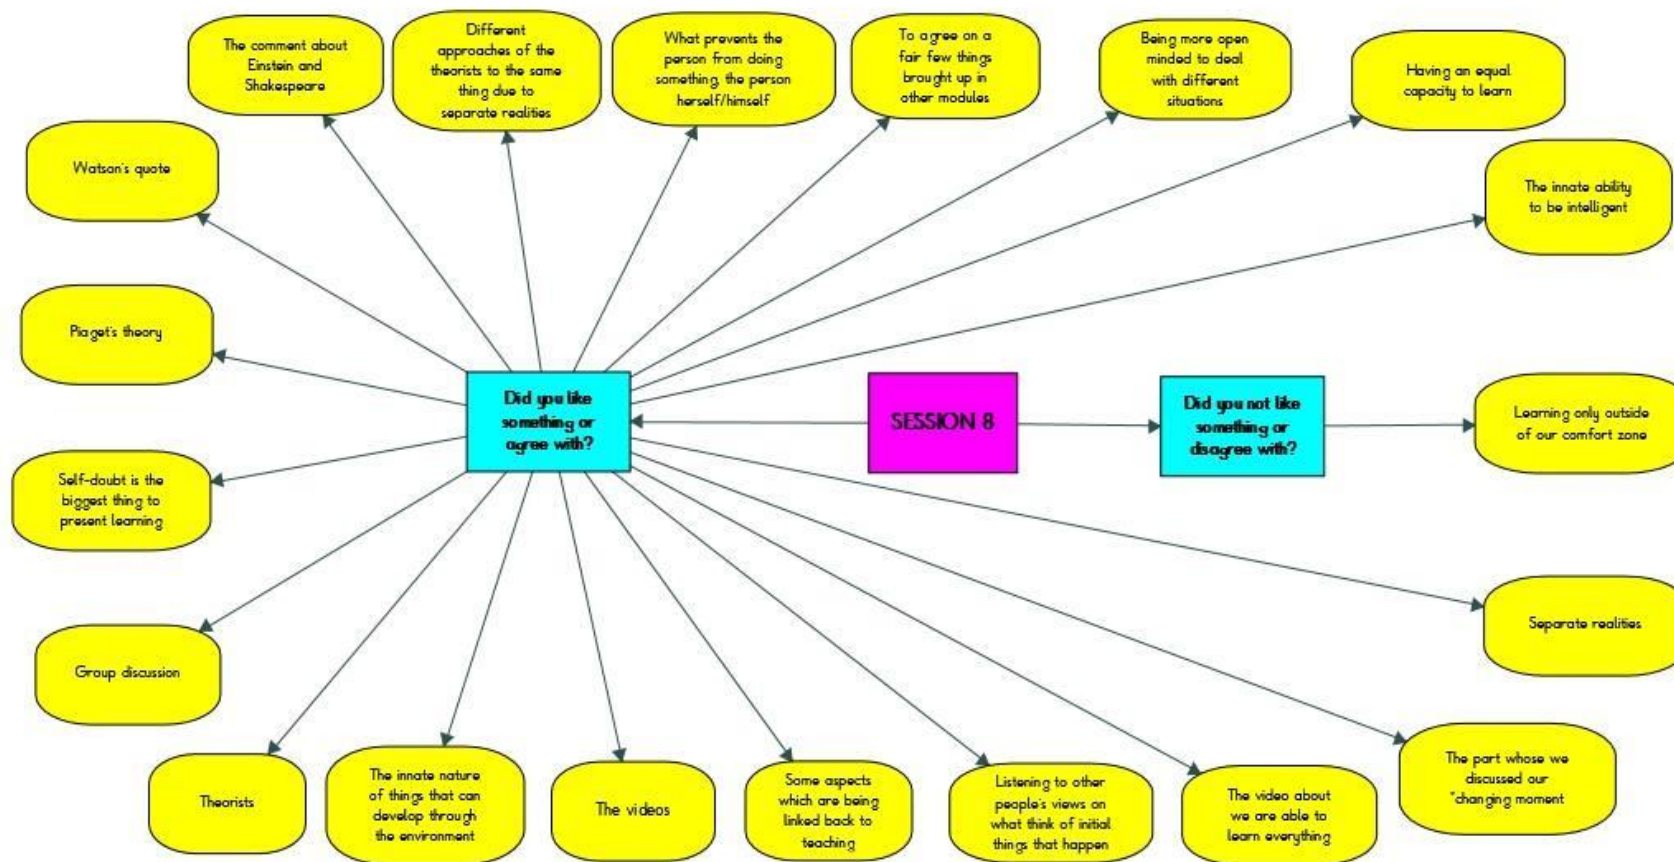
SESSION 8

Did you like something or agree with?

The comment about Einstein and Shakespeare

Different approaches of the theorists to the same thing due to separate realities

What prevents the person from doing something the person herself/himself

To agree on a fair few things brought up in other modules

Being more open minded to deal with different situations

Having an equal capacity to learn

The innate ability to be intelligent

Watson's quote

Piaget's theory

Self-doubt is the biggest thing to present learning

Group discussion

Theorists

The innate nature of things that can develop through the environment

The videos

Some aspects which are being linked back to teaching

Listening to other people's views on what think of initial things that happen

The video about we are able to learn everything

The part whose we discussed our "changing moment

Separate realities

Did you not like something or disagree with?

Learning only outside of our comfort zone